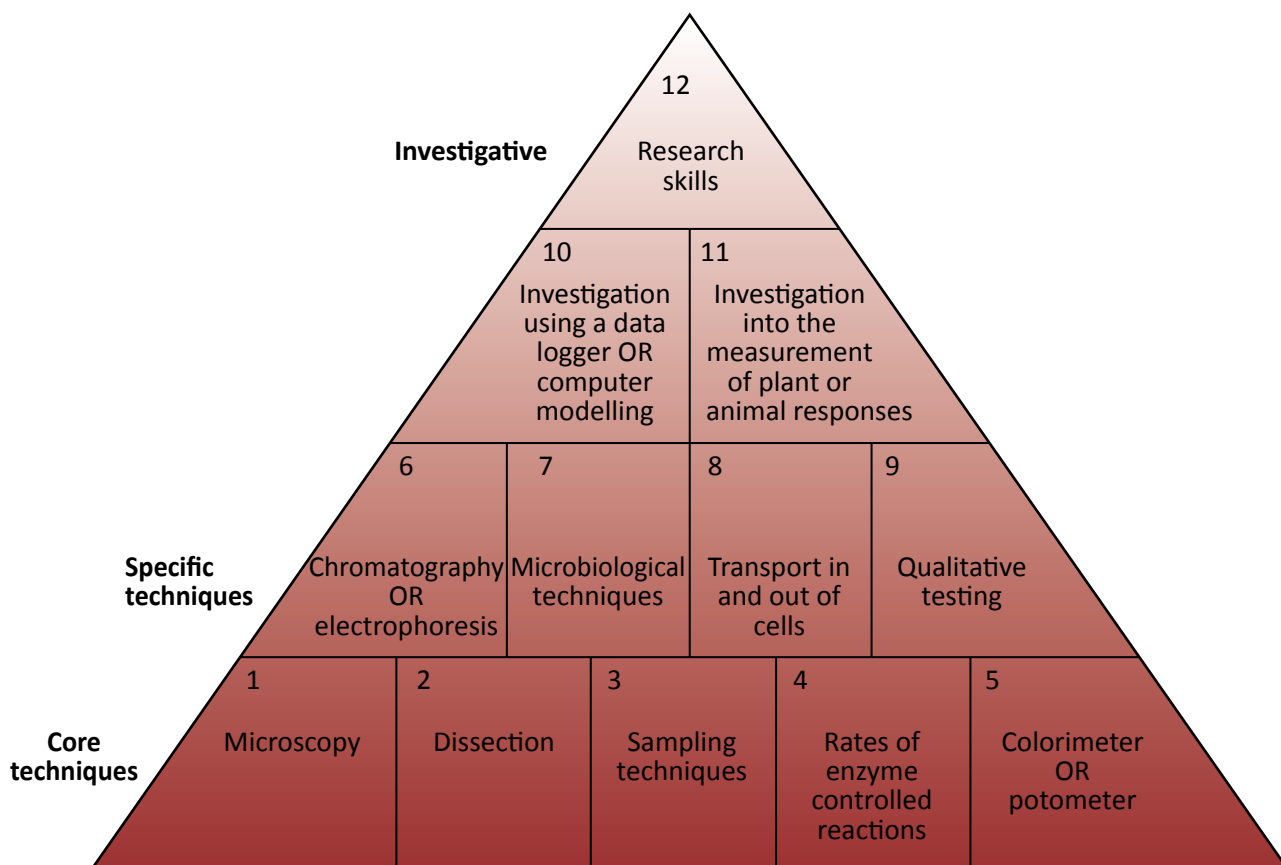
Investigative

12
Research skills

10
Investigation using a data logger OR computer modelling

11
Investigation into the measurement of plant or animal responses

Specific techniques

6
Chromatography OR electrophoresis

7
Microbiological techniques

8
Transport in and out of cells

9
Qualitative testing

Core techniques

1
Microscopy

2
Dissection

3
Sampling techniques

4
Rates of enzyme controlled reactions

5
Colorimeter OR potometer